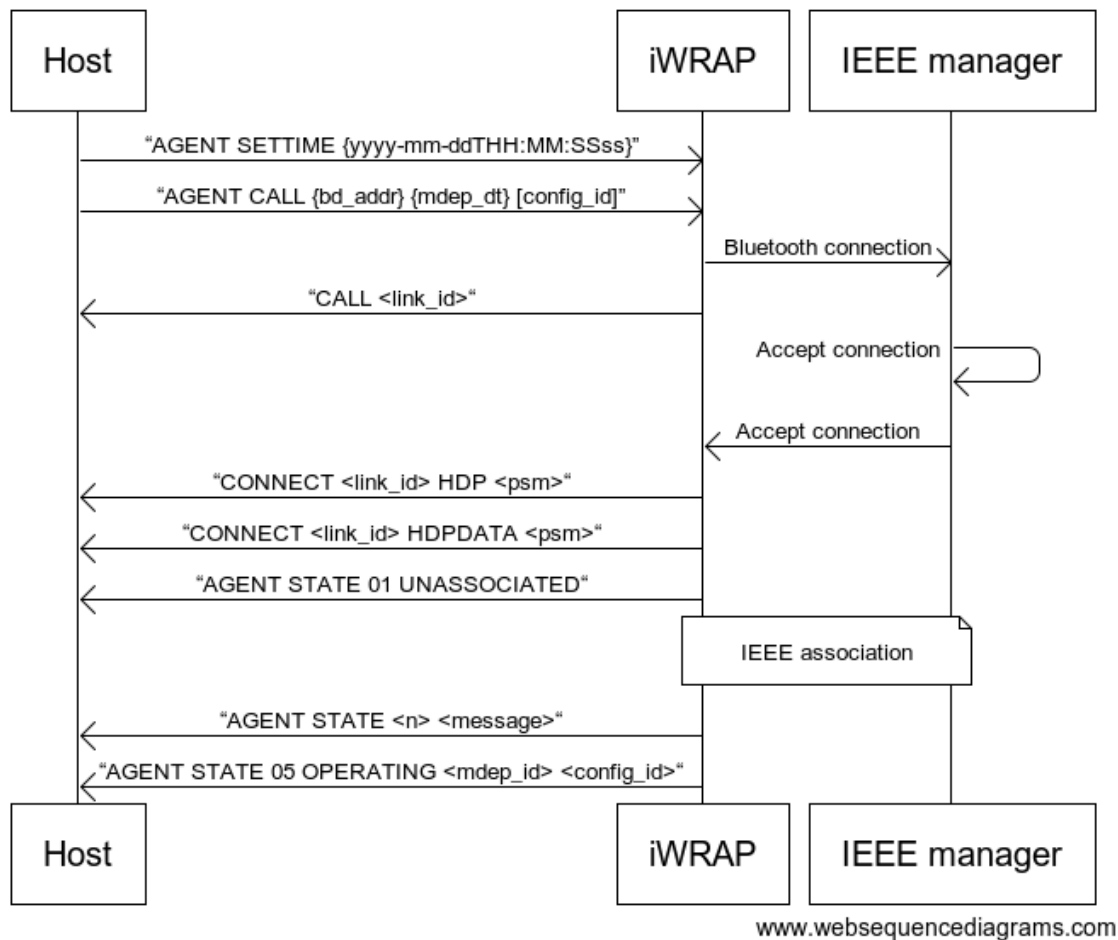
Host

iWRAP

IEEE manager

"AGENT SETTIME {yyyy-mm-ddTHH:MM:SSss}"

"AGENT CALL {bd_addr} {mdep_dt} [config_id]"

Bluetooth connection

"CALL <link_id>"

Accept connection

Accept connection

"CONNECT <link_id> HDP <psm>"

"CONNECT <link_id> HDPDATA <psm>"

"AGENT STATE 01 UNASSOCIATED"

IEEE association

"AGENT STATE <n> <message>"

"AGENT STATE 05 OPERATING <mdep_id> <config_id>"

Host

iWRAP

IEEE manager

www.websequencediagrams.com